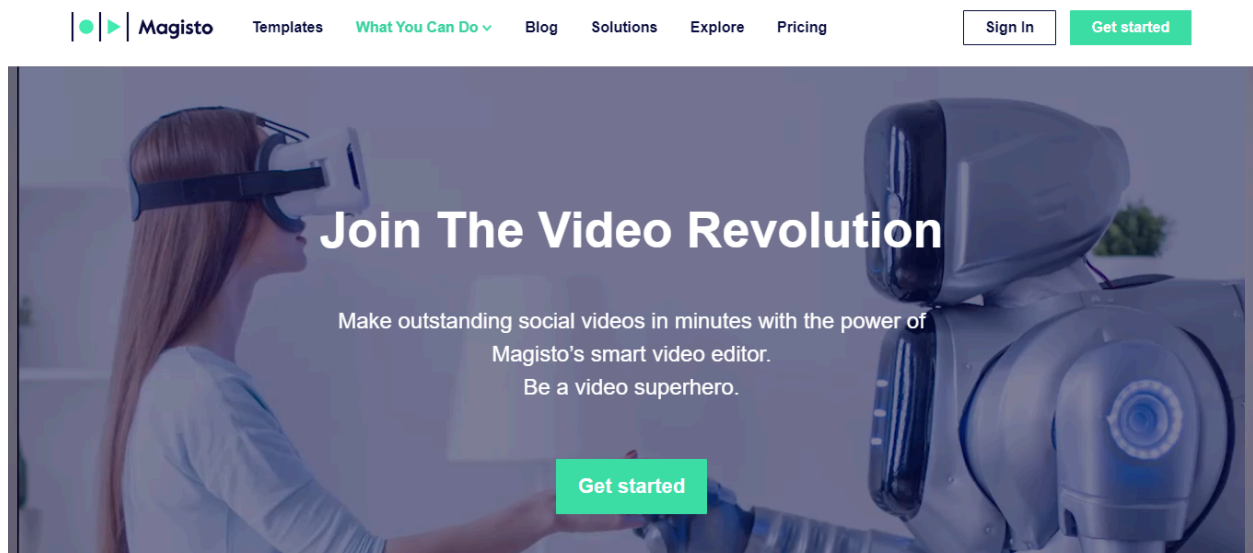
Magisto

Templates What You Can Do Blog Solutions Explore Pricing

Sign In Get started

Join The Video Revolution

Make outstanding social videos in minutes with the power of Magisto's smart video editor.
Be a video superhero.

Get started